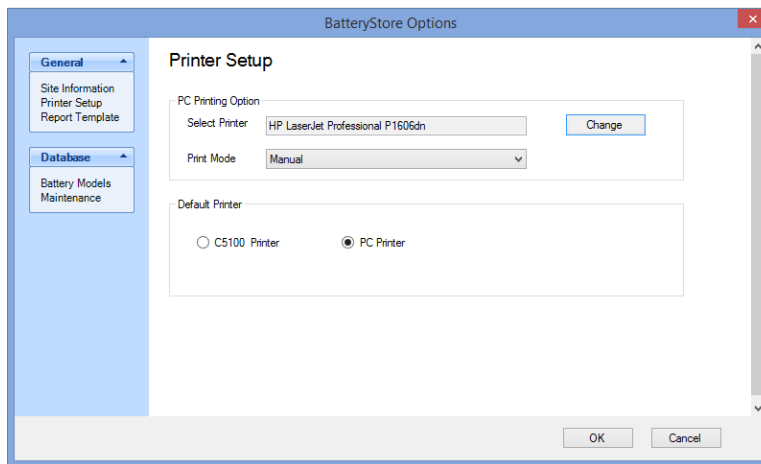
BatteryStore Options

General

Site Information
Printer Setup
Report Template

Database

Battery Models
Maintenance

Printer Setup

PC Printing Option

Select Printer HP LaserJet Professional P1606dn Change

Print Mode Manual

Default Printer

C5100 Printer PC Printer

OK Cancel